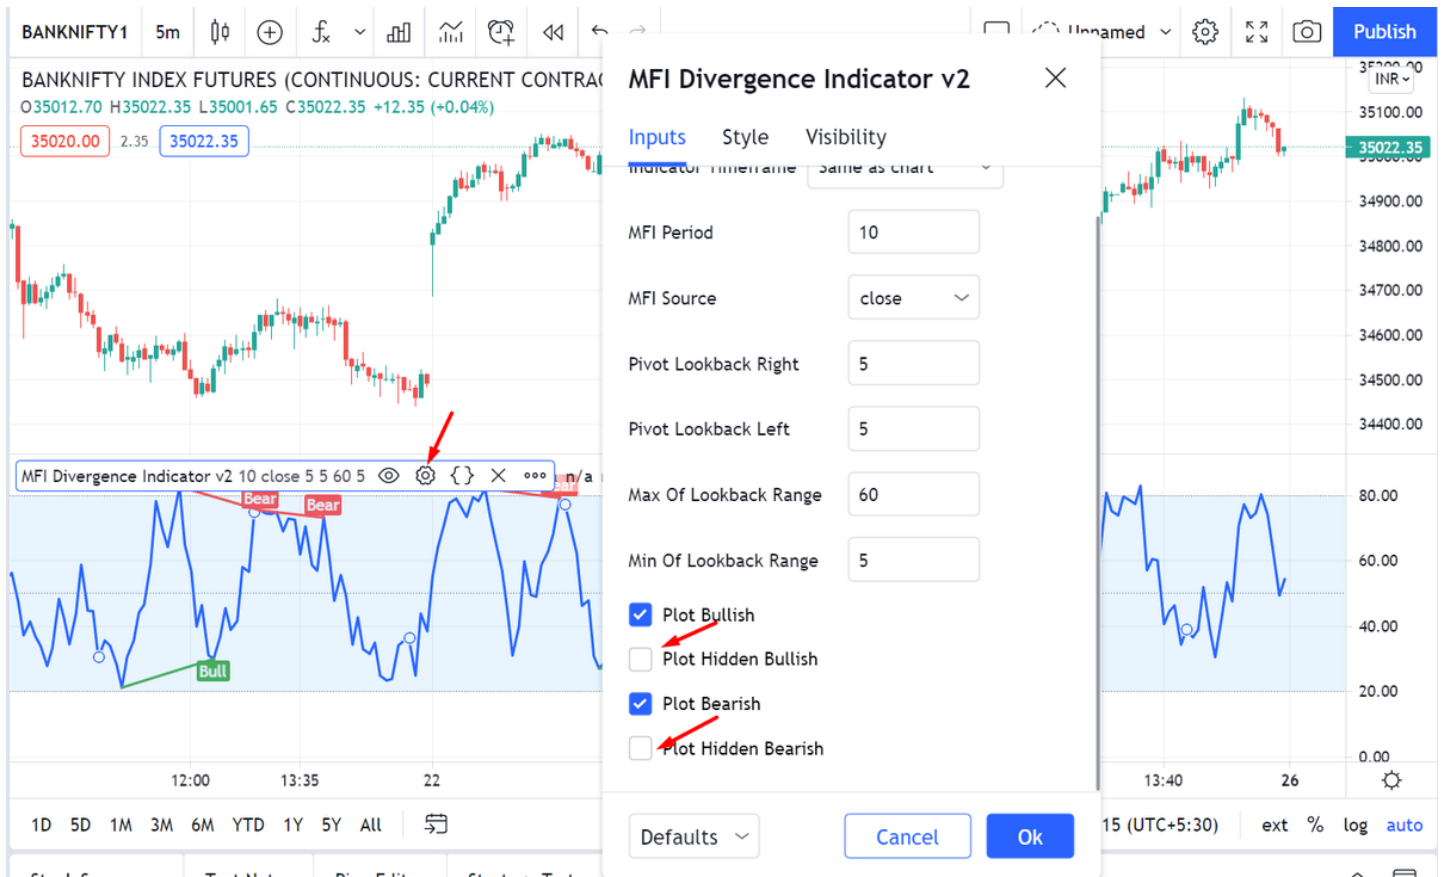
BANKNIFTY1 5m $f_x$ Unnamed Publish

BANKNIFTY INDEX FUTURES (CONTINUOUS: CURRENT CONTRA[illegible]

O35012.70 H35022.35 L35001.65 C35022.35 +12.35 (+0.04%)

35020.00 2.35 35022.35

MFI Divergence Indicator v2 10 close 5 5 60 5 n/a

Bear Bear Bear Bull

12:00 13:35 22 13:40 26

1D 5D 1M 3M 6M YTD 1Y 5Y All

15 (UTC+5:30) ext % log auto

INR
35100.00
35022.35
34900.00
34800.00
34700.00
34600.00
34500.00
34400.00
80.00
60.00
40.00
20.00
0.00

MFI Divergence Indicator v2

Inputs Style Visibility

Indicator Timeframe Same as chart

MFI Period 10

MFI Source close

Pivot Lookback Right 5

Pivot Lookback Left 5

Max Of Lookback Range 60

Min Of Lookback Range 5

Plot Bullish

Plot Hidden Bullish

Plot Bearish

Plot Hidden Bearish

Defaults Cancel Ok